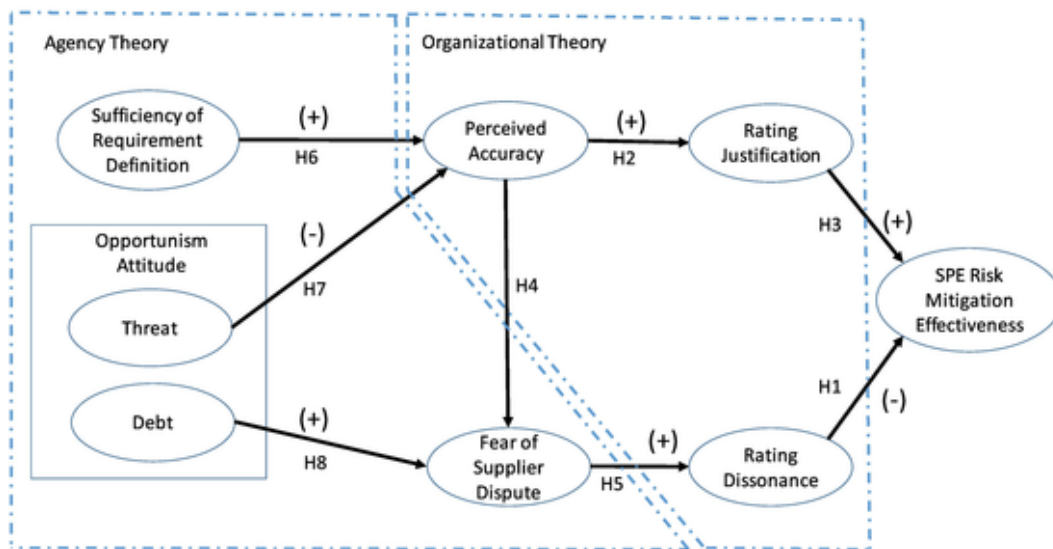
Agency Theory

Organizational Theory

Sufficiency of Requirement Definition

(+)

H6

Perceived Accuracy

(+)

H2

Rating Justification

Opportunism Attitude

(-)

H7

Threat

H4

H3

(+)

SPE Risk Mitigation Effectiveness

Debt

(+)

H8

Fear of Supplier Dispute

(+)

H5

Rating Dissonance

H1

(-)